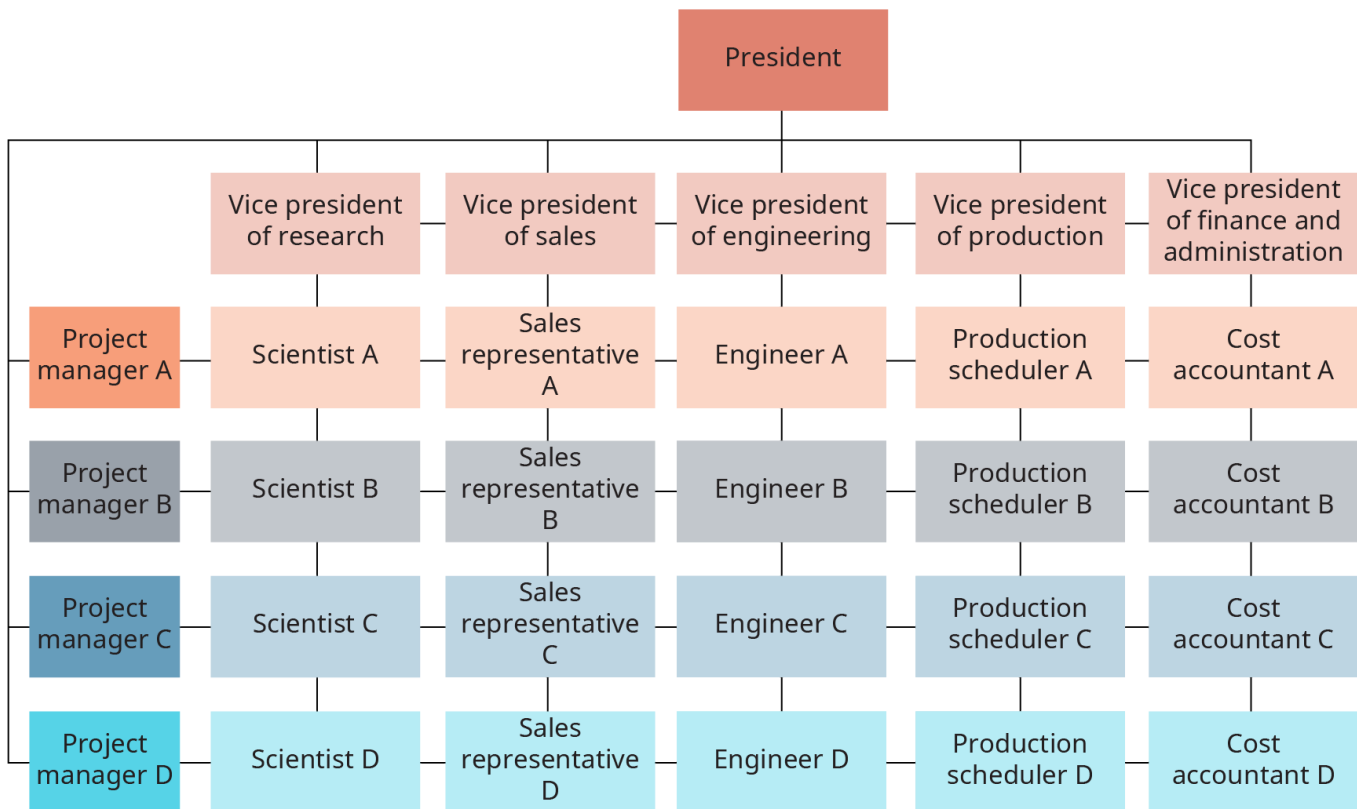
President

Vice president of research

Vice president of sales

Vice president of engineering

Vice president of production

Vice president of finance and administration

Project manager A

Scientist A

Sales representative A

Engineer A

Production scheduler A

Cost accountant A

Project manager B

Scientist B

Sales representative B

Engineer B

Production scheduler B

Cost accountant B

Project manager C

Scientist C

Sales representative C

Engineer C

Production scheduler C

Cost accountant C

Project manager D

Scientist D

Sales representative D

Engineer D

Production scheduler D

Cost accountant D